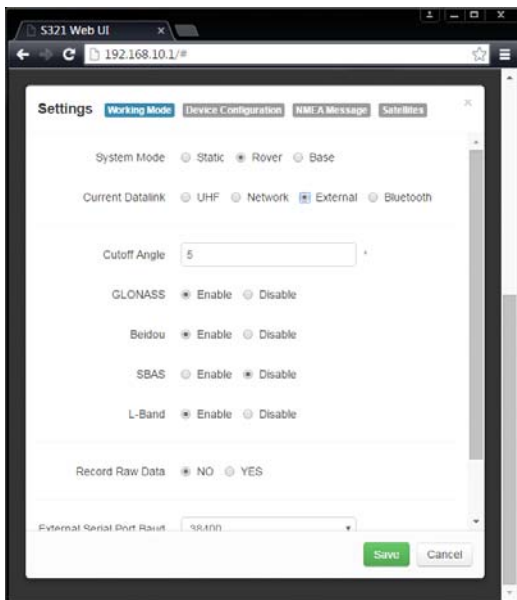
S321 Web UI ×
192.168.10.1/#

Settings Working Mode Device Configuration NMEA Message Satellites ×

System Mode Static Rover Base

Current Datalink UHF Network External Bluetooth

Cutoff Angle 5 °

GLONASS Enable Disable

Beidou Enable Disable

SBAS Enable Disable

L-Band Enable Disable

Record Raw Data NO YES

External Serial Port Baud 38400

Save Cancel